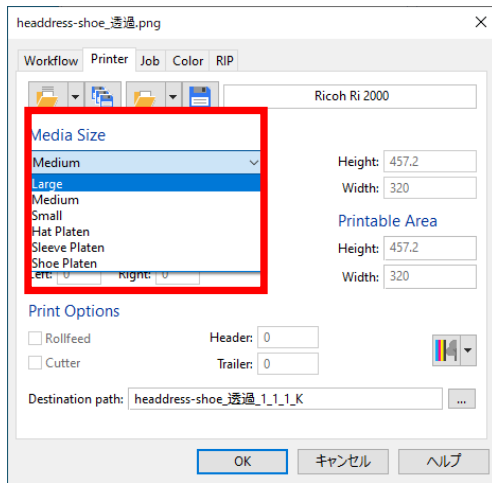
headdress-shoe_透過.png

Workflow Printer Job Color RIP

Ricoh Ri 2000

Media Size

Medium

Large
Medium
Small
Hat Platen
Sleeve Platen
Shoe Platen

Left: 0 Right: 0

Height: 457.2

Width: 320

Printable Area

Height: 457.2

Width: 320

Print Options

Rollfeed

Cutter

Header: 0

Trailer: 0

Destination path: headdress-shoe_透過_1_1_1_K

...

OK キャンセル ヘルプ